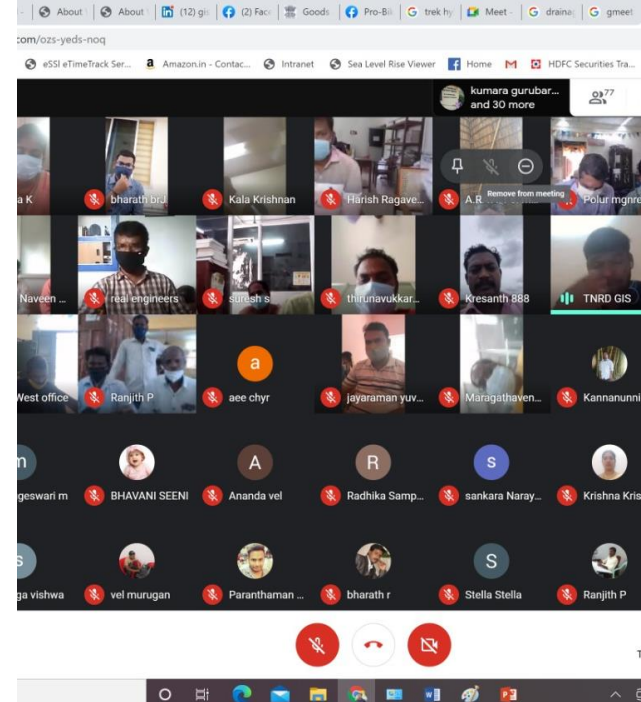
About | About | (12) gis | (2) Face | Goods | Pro-Bi | trek hy | Meet - | drainag | gmeet

com/ozs-yeds-noq

eSSI eTimeTrack Ser... Amazon.in - Contac... Intranet Sea Level Rise Viewer Home HDFC Securities Tra...

kumara gurubar... and 30 more

77

a K

bharath brJ

Kala Krishnan

Harish Ragave...

A.R

Remove from meeting

Polur mgnre

Naveen ...

real engineers

suresh s

thirunavukkar...

Kresanth 888

TNRD GIS

West office

Ranjith P

a

aee chyr

jayaraman yuv...

Maragathaven...

Kannanunni

m

geswari m

BHAVANI SEENI

A

Ananda vel

R

Radhika Samp...

S

sankara Naray...

Krishna Kris

s

ga vishwa

vel murugan

Paranthaman ...

bharath r

S

Stella Stella

Ranjith P

T